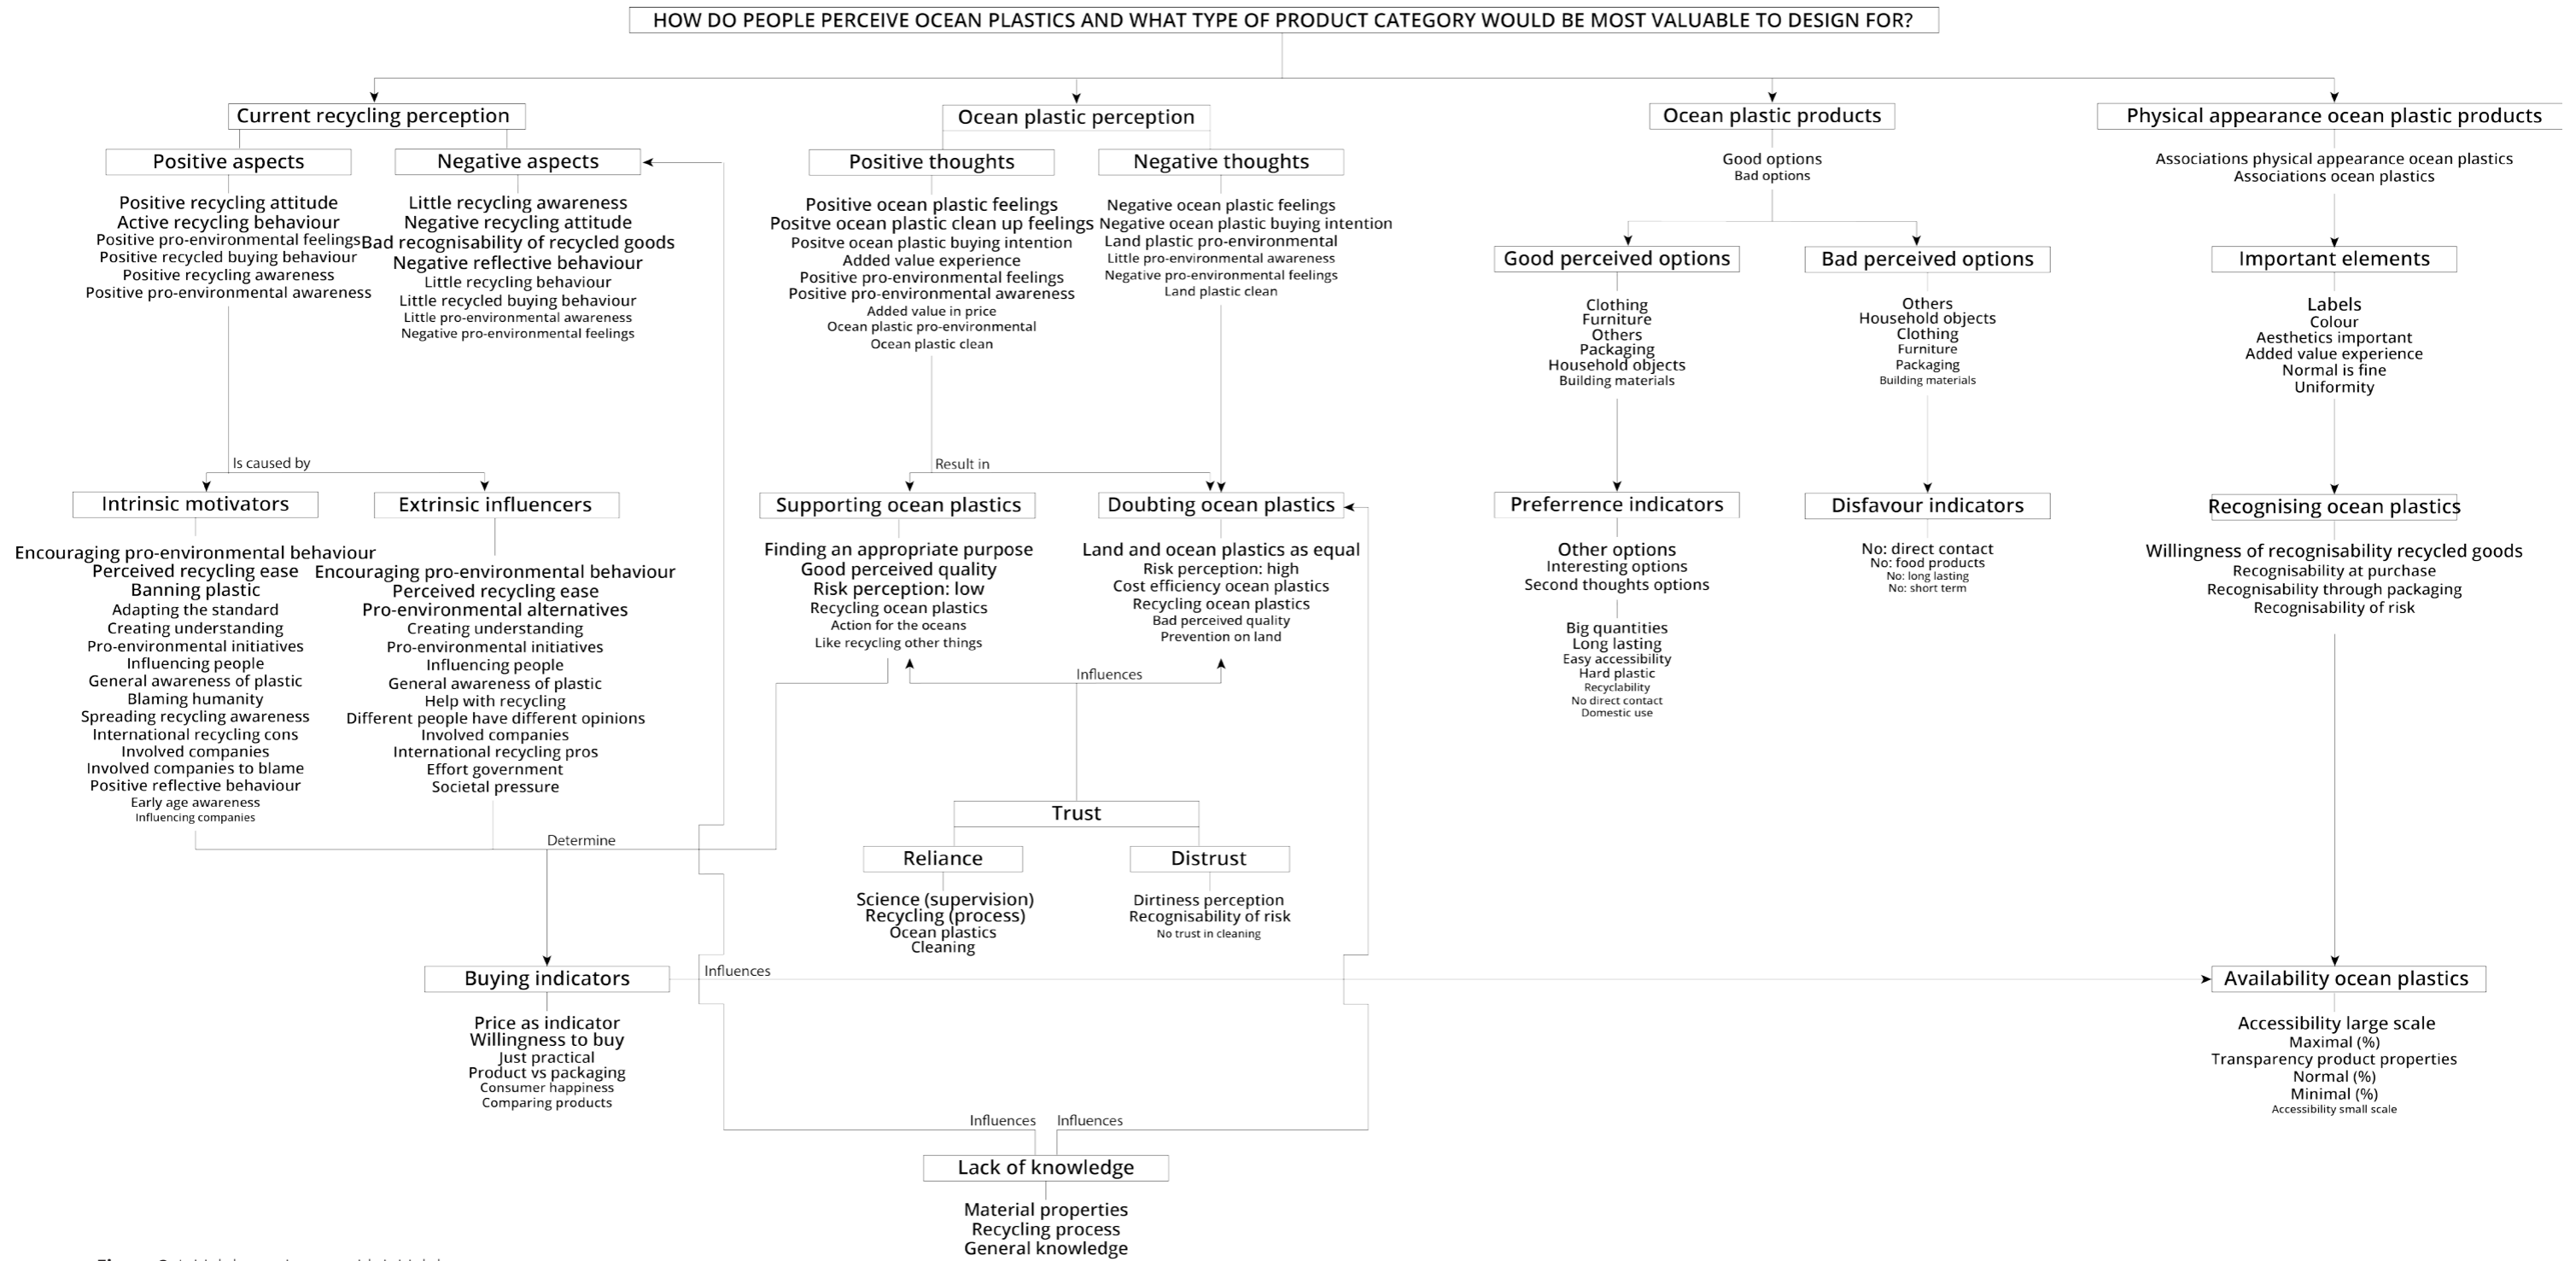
HOW DO PEOPLE PERCEIVE OCEAN PLASTICS AND WHAT TYPE OF PRODUCT CATEGORY WOULD BE MOST VALUABLE TO DESIGN FOR?

Current recycling perception

Positive aspects

Positive recycling attitude
Active recycling behaviour
Positive pro-environmental feelings
Positive recycled buying behaviour
Positive recycling awareness
Positive pro-environmental awareness

Negative aspects

Little recycling awareness
Negative recycling attitude
Bad recognisability of recycled goods
Negative reflective behaviour
Little recycling behaviour
Little recycled buying behaviour
Little pro-environmental awareness
Negative pro-environmental feelings

Is caused by

Intrinsic motivators

Encouraging pro-environmental behaviour
Perceived recycling ease
Banning plastic
Adapting the standard
Creating understanding
Pro-environmental initiatives
Influencing people
General awareness of plastic
Blaming humanity
Spreading recycling awareness
International recycling cons
Involved companies
Involved companies to blame
Positive reflective behaviour
Early age awareness
Influencing companies

Extrinsic influencers

Encouraging pro-environmental behaviour
Perceived recycling ease
Pro-environmental alternatives
Creating understanding
Pro-environmental initiatives
Influencing people
General awareness of plastic
Help with recycling
Different people have different opinions
Involved companies
International recycling pros
Effort government
Societal pressure

Determine

Buying indicators

Price as indicator
Willingness to buy
Just practical
Product vs packaging
Consumer happiness
Comparing products

Influences

Ocean plastic perception

Positive thoughts

Positive ocean plastic feelings
Positve ocean plastic clean up feelings
Positve ocean plastic buying intention
Added value experience
Positive pro-environmental feelings
Positive pro-environmental awareness
Added value in price
Ocean plastic pro-environmental
Ocean plastic clean

Negative thoughts

Negative ocean plastic feelings
Negative ocean plastic buying intention
Land plastic pro-environmental
Little pro-environmental awareness
Negative pro-environmental feelings
Land plastic clean

Result in

Supporting ocean plastics

Finding an appropriate purpose
Good perceived quality
Risk perception: low
Recycling ocean plastics
Action for the oceans
Like recycling other things

Doubting ocean plastics

Land and ocean plastics as equal
Risk perception: high
Cost efficiency ocean plastics
Recycling ocean plastics
Bad perceived quality
Prevention on land

Influences

Trust

Reliance

Science (supervision)
Recycling (process)
Ocean plastics
Cleaning

Distrust

Dirtiness perception
Recognisability of risk
No trust in cleaning

Influences Influences

Lack of knowledge

Material properties
Recycling process
General knowledge

Ocean plastic products

Good options
Bad options

Good perceived options

Clothing
Furniture
Others
Packaging
Household objects
Building materials

Bad perceived options

Others
Household objects
Clothing
Furniture
Packaging
Building materials

Preferrence indicators

Other options
Interesting options
Second thoughts options

Big quantities
Long lasting
Easy accessibility
Hard plastic
Recyclability
No direct contact
Domestic use

Disfavour indicators

No: direct contact
No: food products
No: long lasting
No: short term

Physical appearance ocean plastic products

Associations physical appearance ocean plastics
Associations ocean plastics

Important elements

Labels
Colour
Aesthetics important
Added value experience
Normal is fine
Uniformity

Recognising ocean plastics

Willingness of recognisability recycled goods
Recognisability at purchase
Recognisability through packaging
Recognisability of risk

Availability ocean plastics

Accessibility large scale
Maximal (%)
Transparency product properties
Normal (%)
Minimal (%)
Accessibility small scale